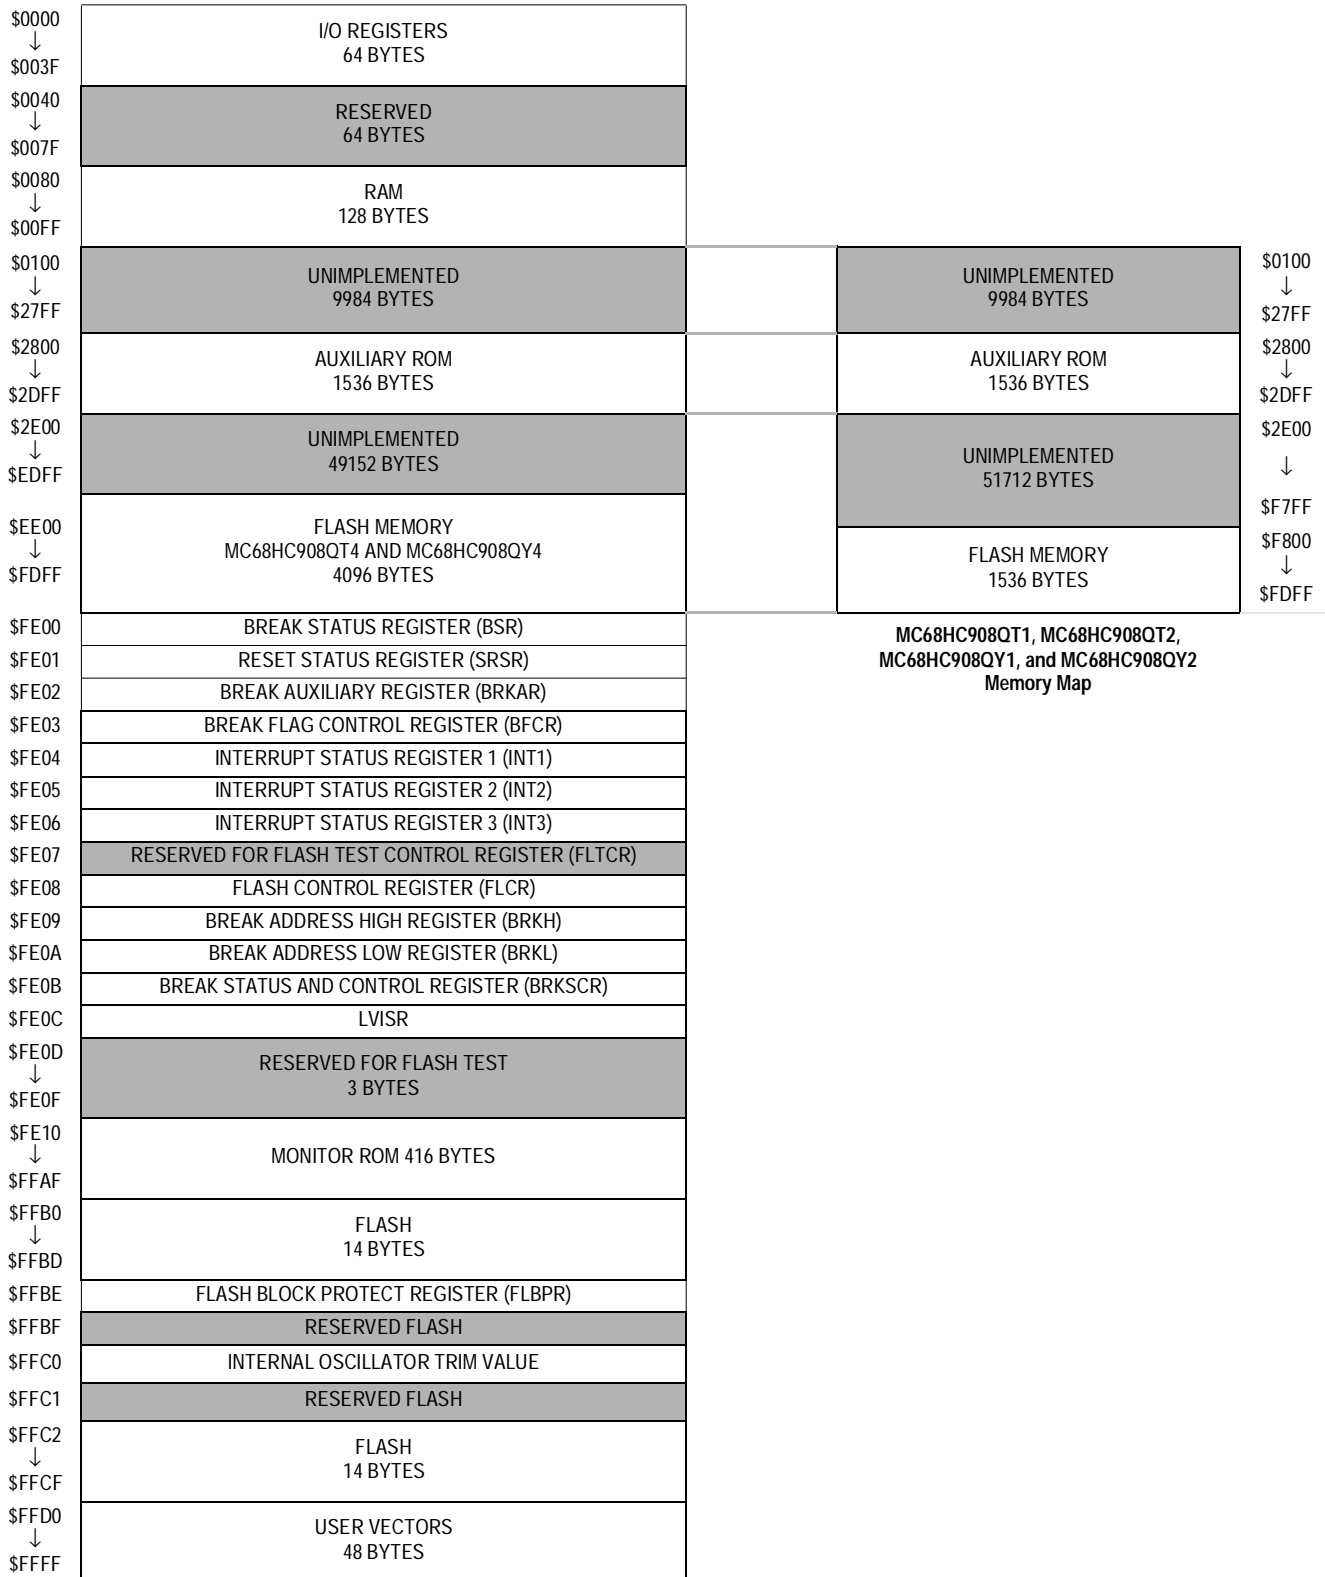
$0000
↓
$003F

I/O REGISTERS
64 BYTES

$0040
↓
$007F

RESERVED
64 BYTES

$0080
↓
$00FF

RAM
128 BYTES

$0100
↓
$27FF

UNIMPLEMENTED
9984 BYTES

$2800
↓
$2DFF

AUXILIARY ROM
1536 BYTES

$2E00
↓
$EDFF

UNIMPLEMENTED
49152 BYTES

$EE00
↓
$FDFF

FLASH MEMORY
MC68HC908QT4 AND MC68HC908QY4
4096 BYTES

$FE00 BREAK STATUS REGISTER (BSR)
$FE01 RESET STATUS REGISTER (SRSR)
$FE02 BREAK AUXILIARY REGISTER (BRKAR)
$FE03 BREAK FLAG CONTROL REGISTER (BFCR)
$FE04 INTERRUPT STATUS REGISTER 1 (INT1)
$FE05 INTERRUPT STATUS REGISTER 2 (INT2)
$FE06 INTERRUPT STATUS REGISTER 3 (INT3)
$FE07 RESERVED FOR FLASH TEST CONTROL REGISTER (FLTCR)
$FE08 FLASH CONTROL REGISTER (FLCR)
$FE09 BREAK ADDRESS HIGH REGISTER (BRKH)
$FE0A BREAK ADDRESS LOW REGISTER (BRKL)
$FE0B BREAK STATUS AND CONTROL REGISTER (BRKSCR)
$FE0C LVISR

$FE0D
↓
$FE0F

RESERVED FOR FLASH TEST
3 BYTES

$FE10
↓
$FFAF

MONITOR ROM 416 BYTES

$FFB0
↓
$FFBD

FLASH
14 BYTES

$FFBE FLASH BLOCK PROTECT REGISTER (FLBPR)
$FFBF RESERVED FLASH
$FFC0 INTERNAL OSCILLATOR TRIM VALUE
$FFC1 RESERVED FLASH

$FFC2
↓
$FFCF

FLASH
14 BYTES

$FFD0
↓
$FFFF

USER VECTORS
48 BYTES

UNIMPLEMENTED
9984 BYTES

$0100
↓
$27FF

AUXILIARY ROM
1536 BYTES

$2800
↓
$2DFF

UNIMPLEMENTED
51712 BYTES

$2E00
↓
$F7FF

FLASH MEMORY
1536 BYTES

$F800
↓
$FDFF

MC68HC908QT1, MC68HC908QT2,
MC68HC908QY1, and MC68HC908QY2
Memory Map